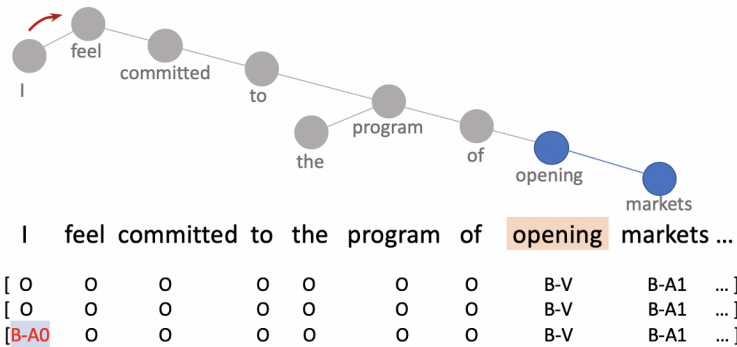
I
feel
committed
to
the
program
of
opening
markets

I feel committed to the program of opening markets …

| | | | | | | | | | |
|---|---|---|---|---|---|---|---|---|---|
| [ O | O | O | O | O | O | O | B-V | B-A1 | … ] |
| [ O | O | O | O | O | O | O | B-V | B-A1 | … ] |
| [B-A0 | O | O | O | O | O | O | B-V | B-A1 | … ] |